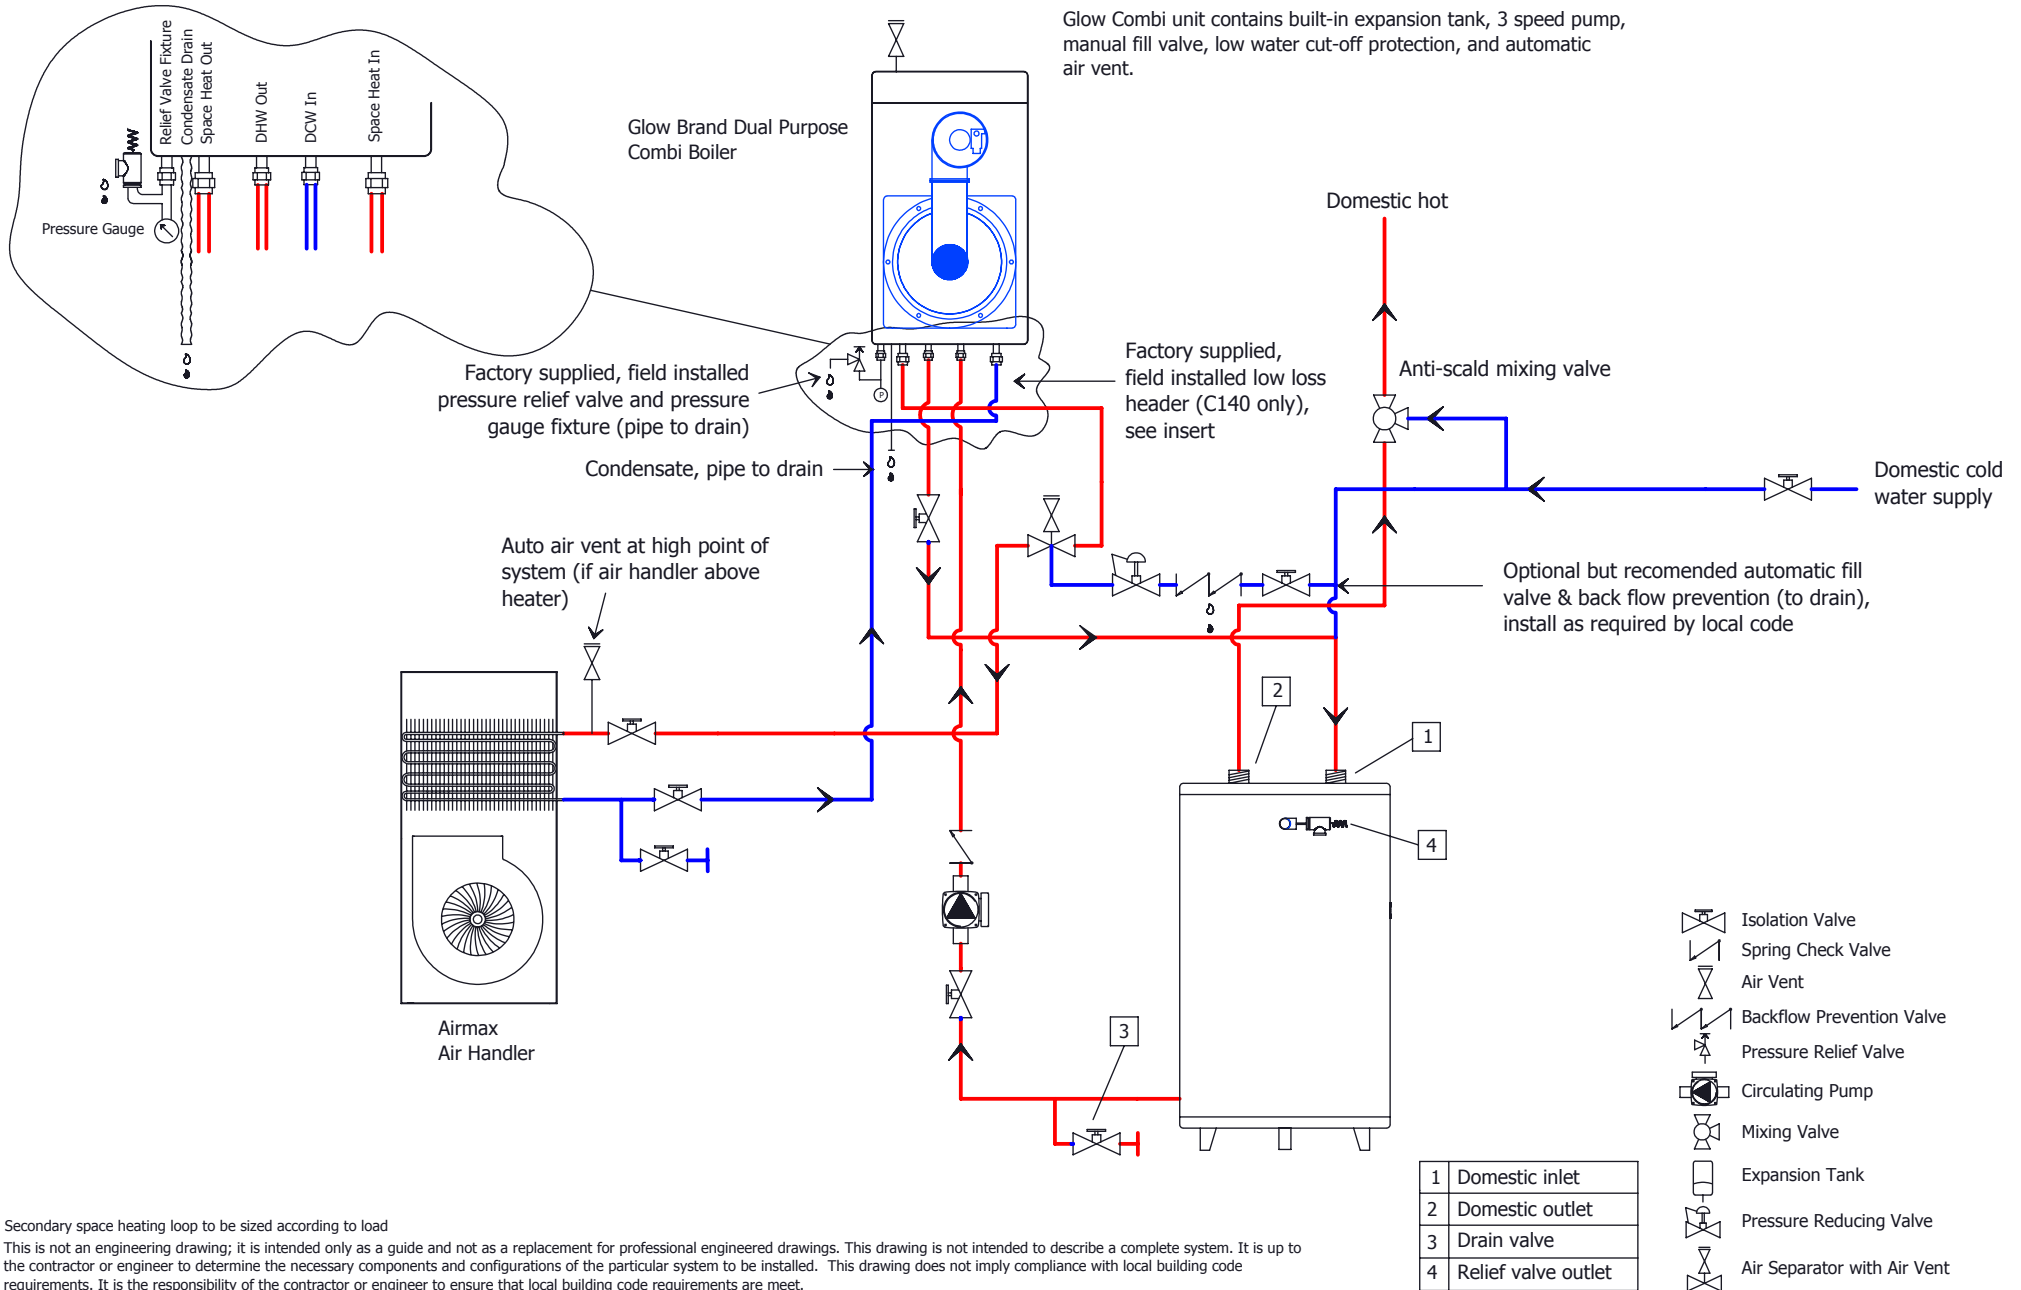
Relief Valve Fixture
Condensate Drain
Space Heat Out
DHW Out
DCW In
Space Heat In
Pressure Gauge

Glow Brand Dual Purpose Combi Boiler

Glow Combi unit contains built-in expansion tank, 3 speed pump, manual fill valve, low water cut-off protection, and automatic air vent.

Domestic hot

Anti-scald mixing valve

Factory supplied, field installed pressure relief valve and pressure gauge fixture (pipe to drain)

Factory supplied, field installed low loss header (C140 only), see insert

Condensate, pipe to drain

Domestic cold water supply

Auto air vent at high point of system (if air handler above heater)

Optional but recomended automatic fill valve & back flow prevention (to drain), install as required by local code

2

1

4

Airmax Air Handler

3

Isolation Valve
Spring Check Valve
Air Vent
Backflow Prevention Valve
Pressure Relief Valve
Circulating Pump
Mixing Valve
Expansion Tank
Pressure Reducing Valve
Air Separator with Air Vent

| 1 | Domestic inlet |
|---|---|
| 2 | Domestic outlet |
| 3 | Drain valve |
| 4 | Relief valve outlet |

Secondary space heating loop to be sized according to load
This is not an engineering drawing; it is intended only as a guide and not as a replacement for professional engineered drawings. This drawing is not intended to describe a complete system. It is up to the contractor or engineer to determine the necessary components and configurations of the particular system to be installed. This drawing does not imply compliance with local building code requirements. It is the responsibility of the contractor or engineer to ensure that local building code requirements are meet.